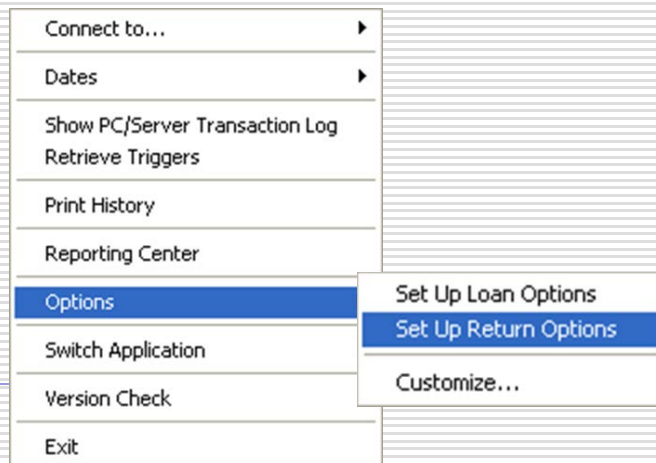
Connect to...
Dates
Show PC/Server Transaction Log
Retrieve Triggers
Print History
Reporting Center
Options
Switch Application
Version Check
Exit

Set Up Loan Options
Set Up Return Options
Customize...